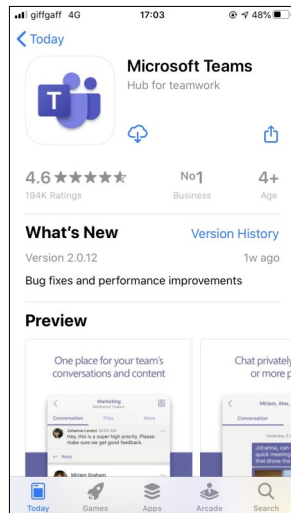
giffgaff 4G
17:03
48%

Today

T

Microsoft Teams
Hub for teamwork

4.6 ★★★★★
194K Ratings

No1
Business

4+
Age

What's New
Version History

Version 2.0.12
1w ago

Bug fixes and performance improvements

Preview

One place for your team's conversations and content

Marketing
Northwind Traders
Conversation Files More

Johanna Lorenz 09:00 AM
Hey, this is a super high priority. Please make sure we get good feedback.

Reply

Miriam Graham

Chat privately or more p

Miriam, Alex,

Johanna, can quick meeting than our

Today Games Apps Arcade Search